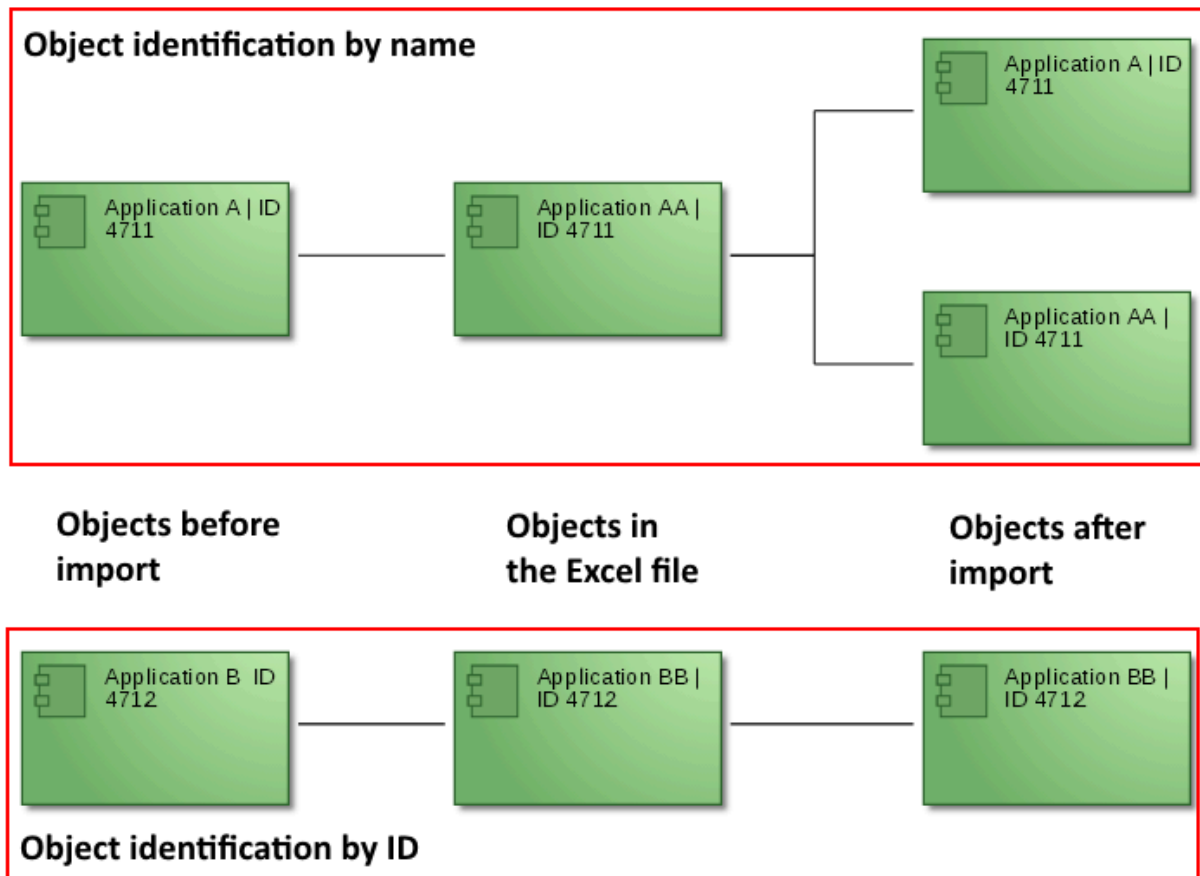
Object identification by name

Application A | ID 4711

Application AA | ID 4711

Application A | ID 4711

Application AA | ID 4711

Objects before import

Objects in the Excel file

Objects after import

Application B ID 4712

Application BB | ID 4712

Application BB | ID 4712

Object identification by ID